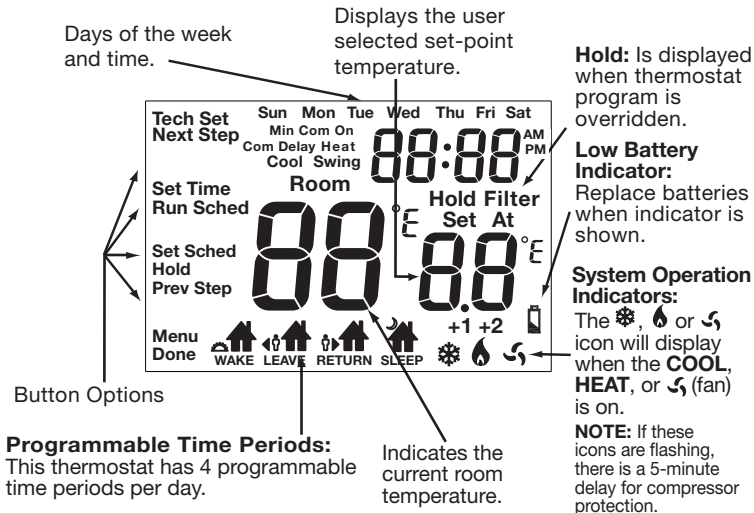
Days of the week and time.

Displays the user selected set-point temperature.

Hold: Is displayed when thermostat program is overridden.

Low Battery Indicator: Replace batteries when indicator is shown.

Tech Set
Next Step

Sun Mon Tue Wed Thu Fri Sat
Min Com On
Com Delay Heat
Cool Swing

88:88 AM PM

Set Time
Run Sched

Room

Hold Filter
Set At

Set Sched
Hold
Prev Step

88 °F

8.8 °F

+1 +2

System Operation Indicators:
The ❄, 🔥 or fan icon will display when the COOL, HEAT, or (fan) is on.

NOTE: If these icons are flashing, there is a 5-minute delay for compressor protection.

Menu
Done

WAKE LEAVE RETURN SLEEP

Button Options

Programmable Time Periods:
This thermostat has 4 programmable time periods per day.

Indicates the current room temperature.